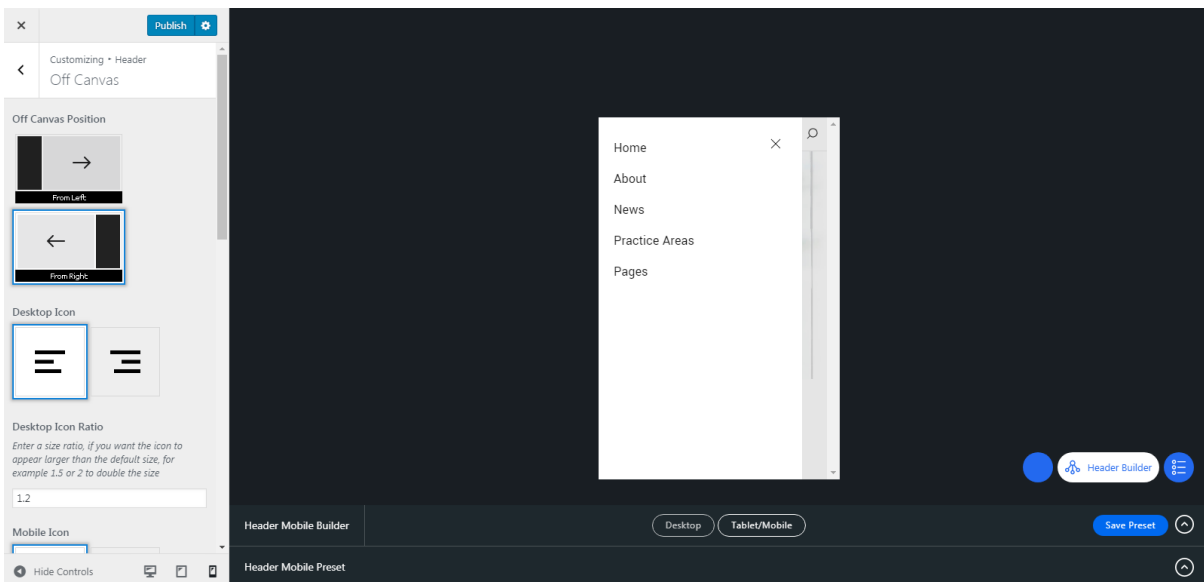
×

Publish

Customizing • Header
Off Canvas

Off Canvas Position

From Left

From Right

Desktop Icon

Desktop Icon Ratio

Enter a size ratio, if you want the icon to appear larger than the default size, for example 1.5 or 2 to double the size

1.2

Mobile Icon

Hide Controls

Home

About

News

Practice Areas

Pages

Header Builder

Header Mobile Builder

Desktop

Tablet/Mobile

Save Preset

Header Mobile Preset